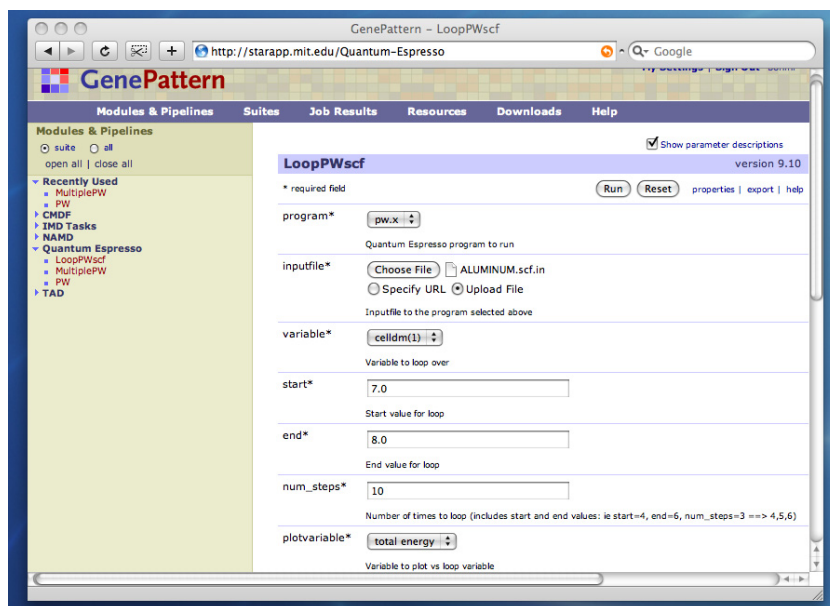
GenePattern – LoopPWscf

http://starapp.mit.edu/Quantum-Espresso

Google

GenePattern

My Settings | Sign Out

Modules & Pipelines Suites Job Results Resources Downloads Help

Modules & Pipelines
suite all
open all | close all

Recently Used
MultiplePW
PW
CMDF
IMD Tasks
NAMD
Quantum Espresso
LoopPWscf
MultiplePW
PW
TAD

Show parameter descriptions

LoopPWscf version 9.10

* required field

Run Reset properties | export | help

program* pw.x
Quantum Espresso program to run

inputfile* Choose File ALUMINUM.scf.in
Specify URL Upload File
Inputfile to the program selected above

variable* celldm(1)
Variable to loop over

start* 7.0
Start value for loop

end* 8.0
End value for loop

num_steps* 10
Number of times to loop (includes start and end values: ie start=4, end=6, num_steps=3 ==> 4,5,6)

plotvariable* total energy
Variable to plot vs loop variable